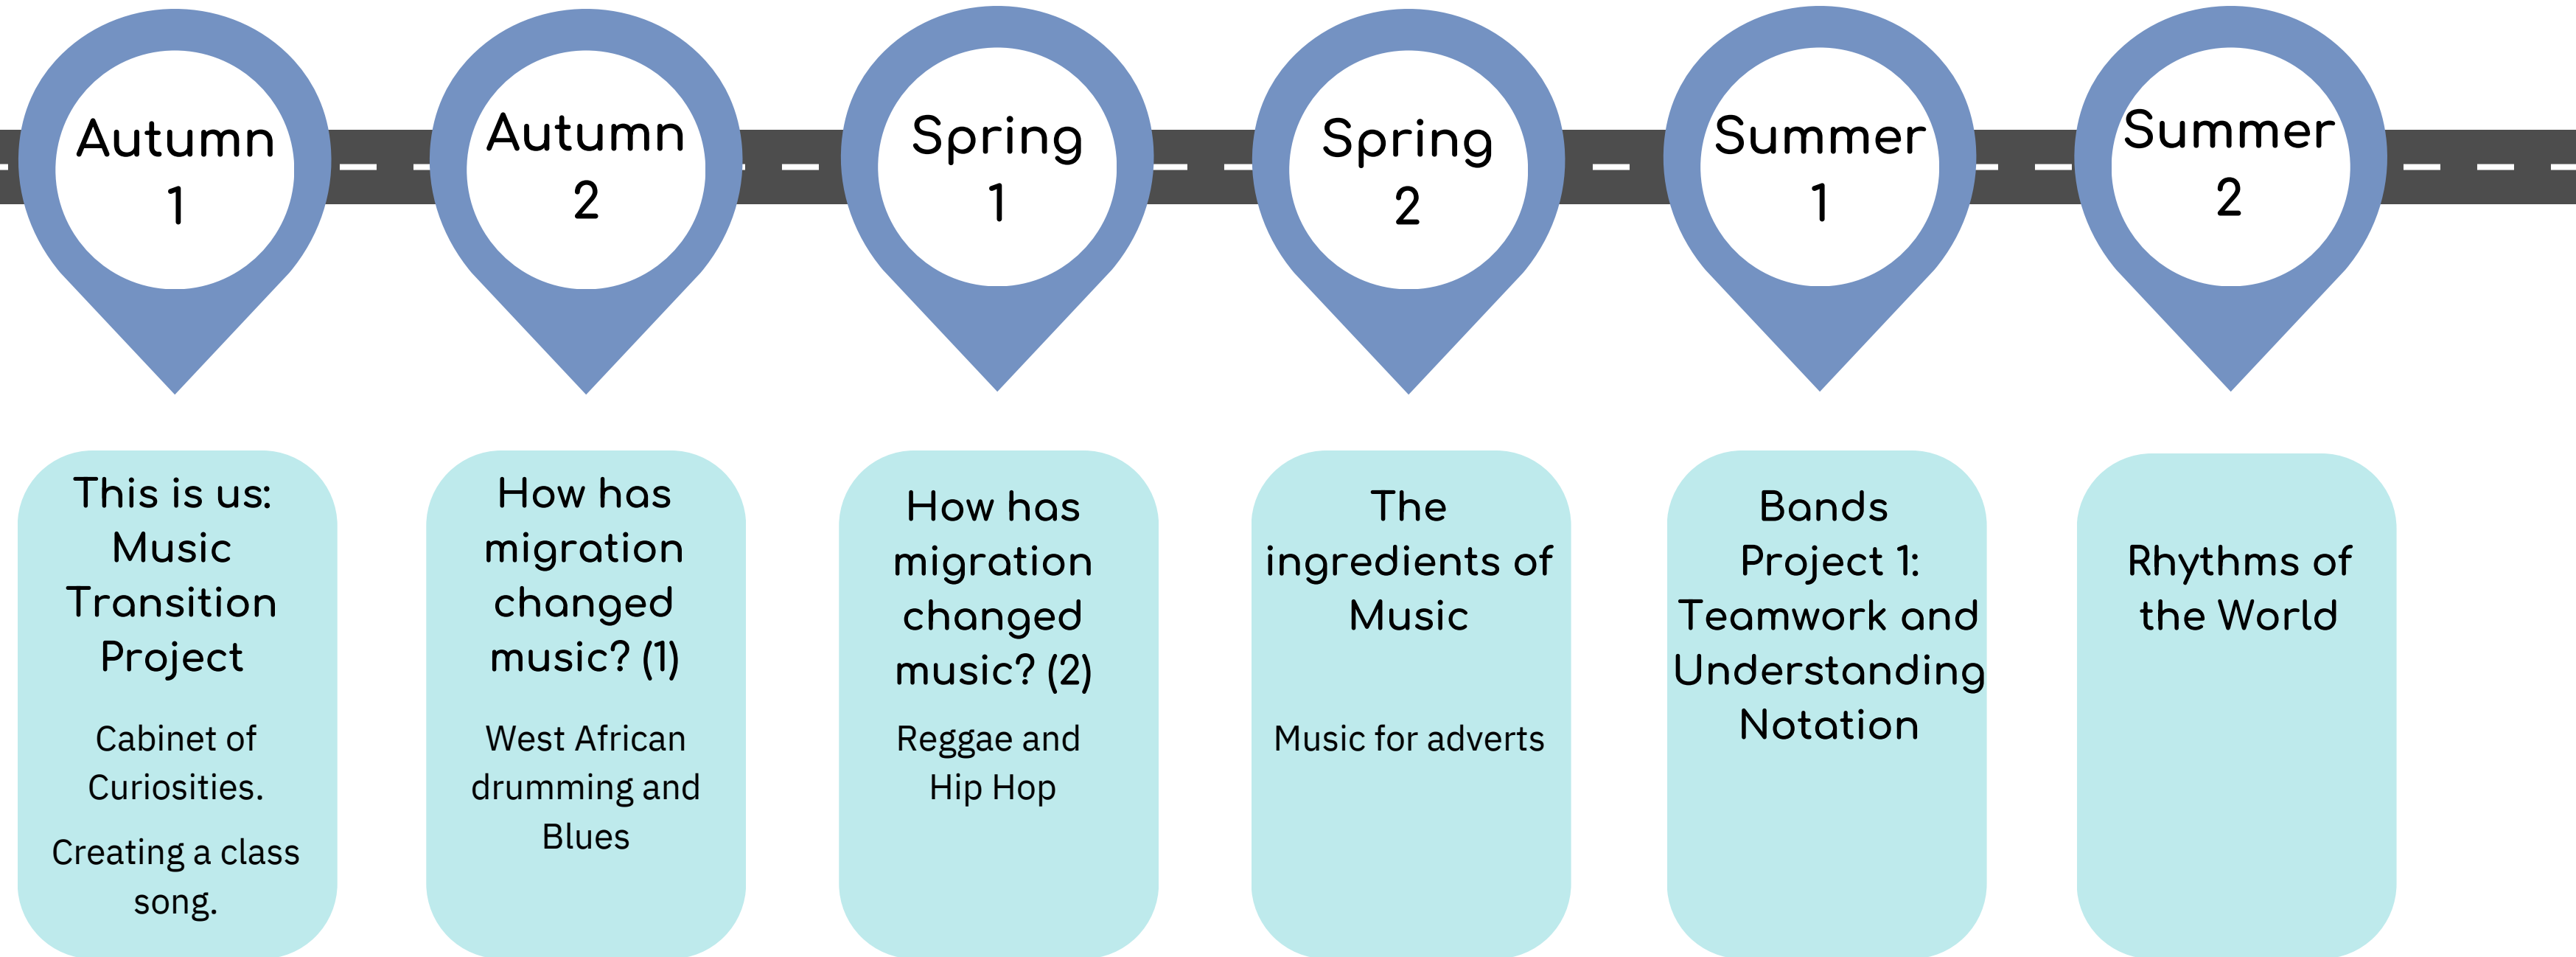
Autumn 1

Autumn 2

Spring 1

Spring 2

Summer 1

Summer 2

This is us: Music Transition Project

Cabinet of Curiosities.

Creating a class song.

How has migration changed music? (1)

West African drumming and Blues

How has migration changed music? (2)

Reggae and Hip Hop

The ingredients of Music

Music for adverts

Bands Project 1: Teamwork and Understanding Notation

Rhythms of the World